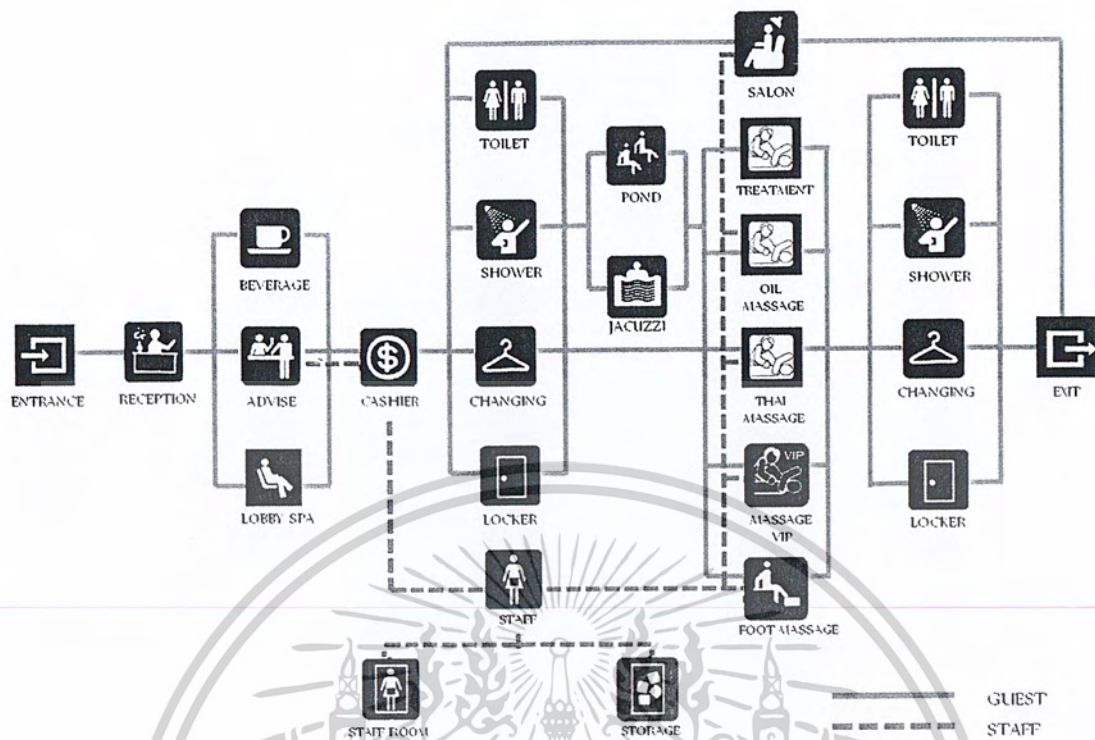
SALON

TOILET

POND

TREATMENT

TOILET

BEVERAGE

SHOWER

JACUZZI

OIL MASSAGE

SHOWER

ENTRANCE

RECEPTION

ADVISE

CASHIER

CHANGING

THAI MASSAGE

CHANGING

EXIT

LOBBY SPA

LOCKER

MASSAGE VIP

LOCKER

STAFF

FOOT MASSAGE

STAFF ROOM

STORAGE

GUEST

STAFF